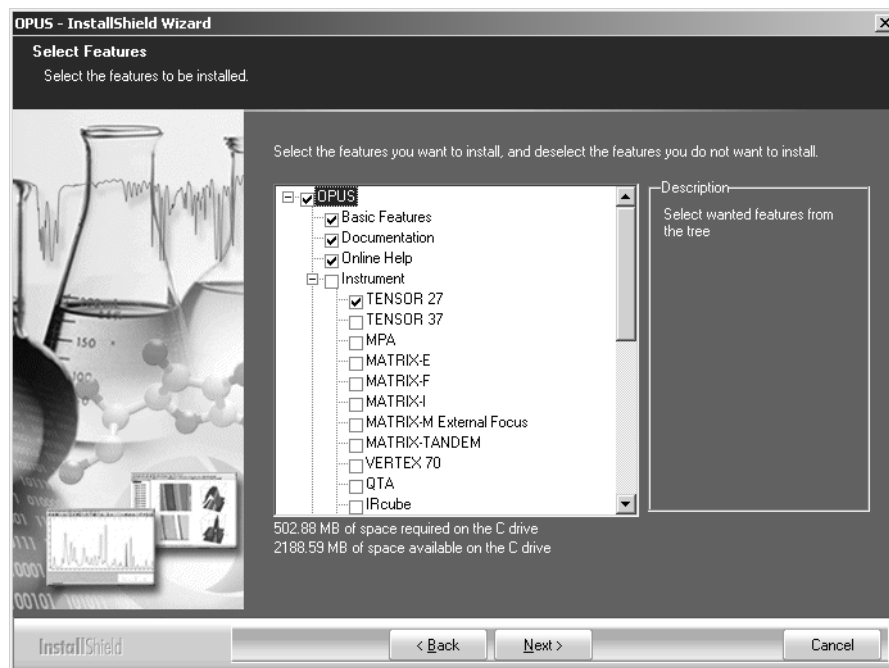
OPUS - InstallShield Wizard

Select Features
Select the features to be installed.

Select the features you want to install, and deselect the features you do not want to install.

OPUS
Basic Features
Documentation
Online Help
Instrument
TENSOR 27
TENSOR 37
MPA
MATRIX-E
MATRIX-F
MATRIX-I
MATRIX-M External Focus
MATRIX-TANDEM
VERTEX 70
QTA
IRcube

Description
Select wanted features from the tree

502.88 MB of space required on the C drive
2188.59 MB of space available on the C drive

150
100

InstallShield

< Back
Next >
Cancel